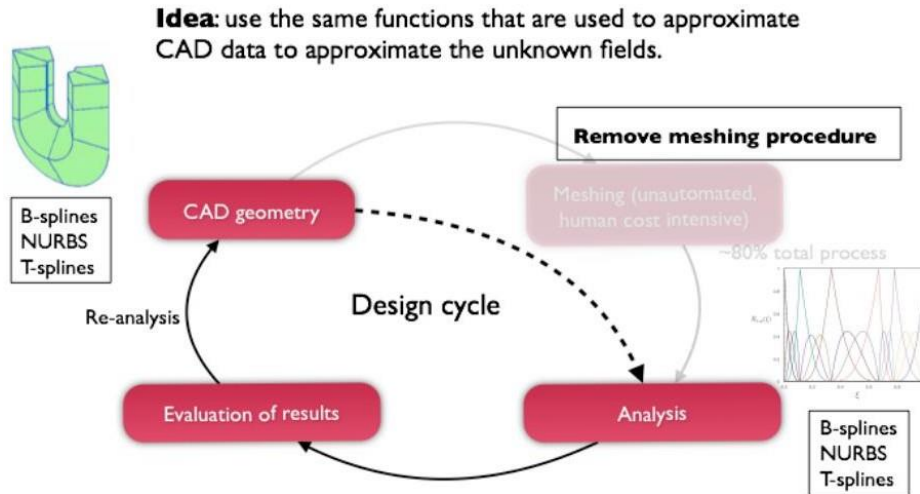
**Idea**: use the same functions that are used to approximate CAD data to approximate the unknown fields.

B-splines
NURBS
T-splines

**Remove meshing procedure**

CAD geometry

Meshing (unautomated, human cost intensive)

~80% total process

Re-analysis

Design cycle

Evaluation of results

Analysis

B-splines
NURBS
T-splines